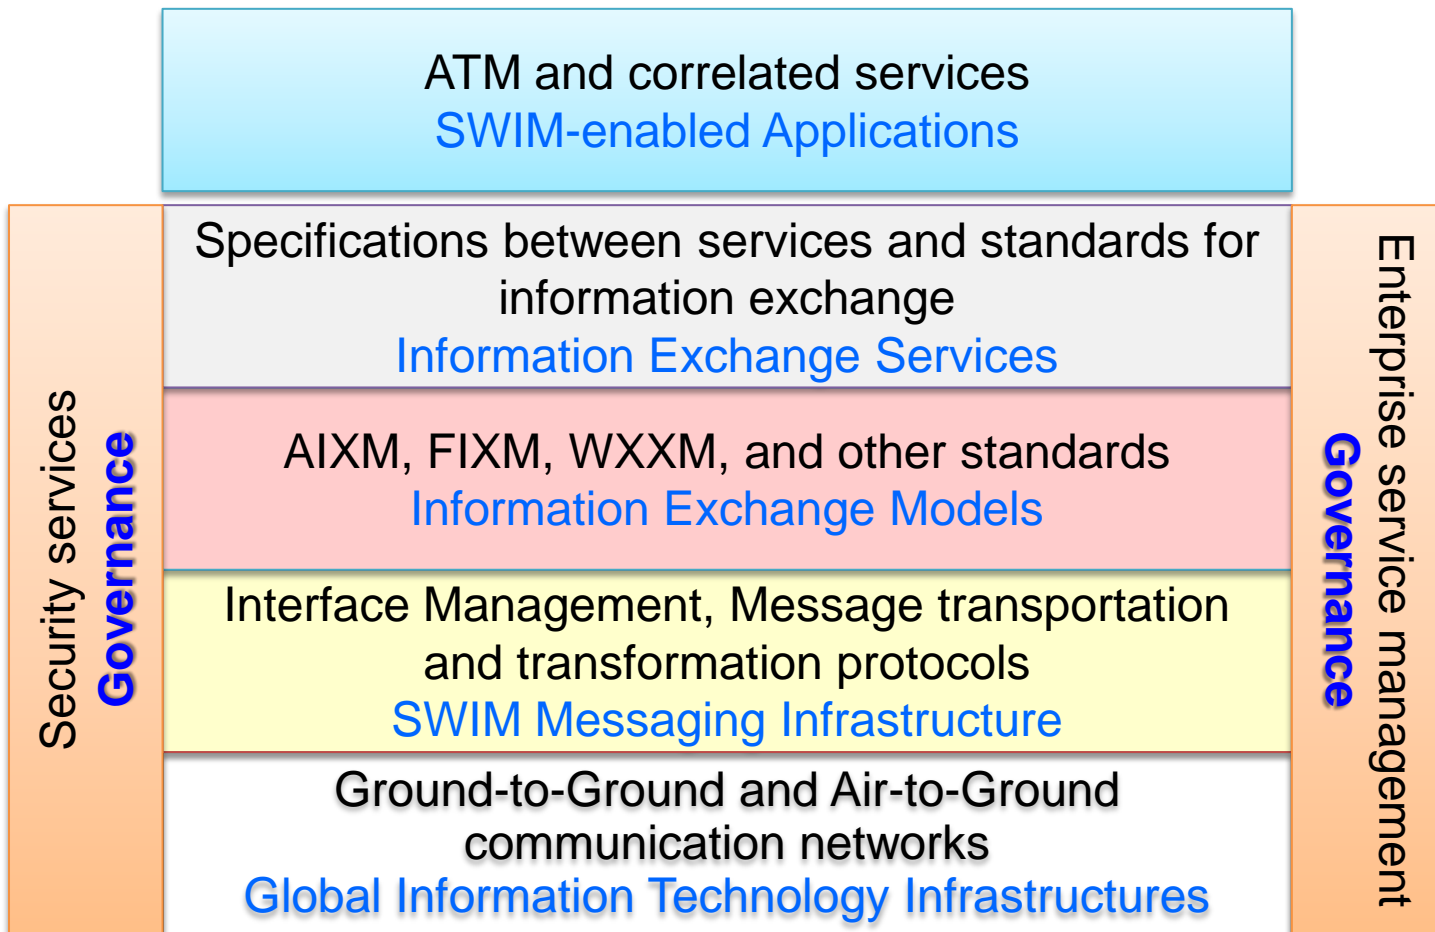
ATM and correlated services
SWIM-enabled Applications

Specifications between services and standards for information exchange
Information Exchange Services

AIXM, FIXM, WXXM, and other standards
Information Exchange Models

Interface Management, Message transportation and transformation protocols
SWIM Messaging Infrastructure

Ground-to-Ground and Air-to-Ground communication networks
Global Information Technology Infrastructures

Security services
Governance

Enterprise service management
Governance